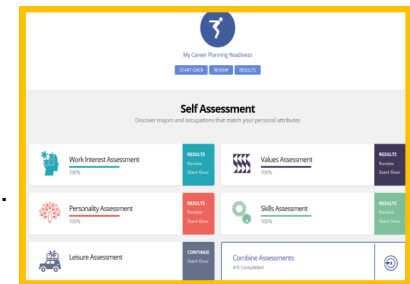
My Career Planning Readiness

START OVER REVIEW RESULTS

Self Assessment

Discover majors and occupations that match your personal attributes

Work Interest Assessment
100%

RESULTS
Review
Start Over

Values Assessment
100%

RESULTS
Review
Start Over

Personality Assessment
100%

RESULTS
Review
Start Over

Skills Assessment
100%

RESULTS
Review
Start Over

Leisure Assessment

CONTINUE
Start Over

Combine Assessments
4/5 Completed